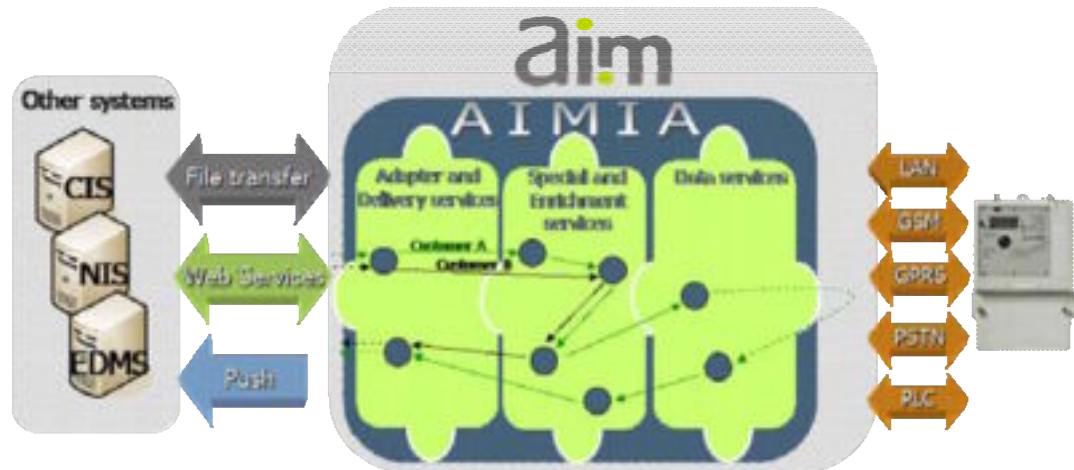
aim

AIMIA

Other systems

CIS

NIS

EDMS

File transfer

Web Services

Push

Adapter and Delivery services

Special and Enrichment services

Data services

Customer A

Customer B

LAN

GSM

GPRS

PSTN

PLC